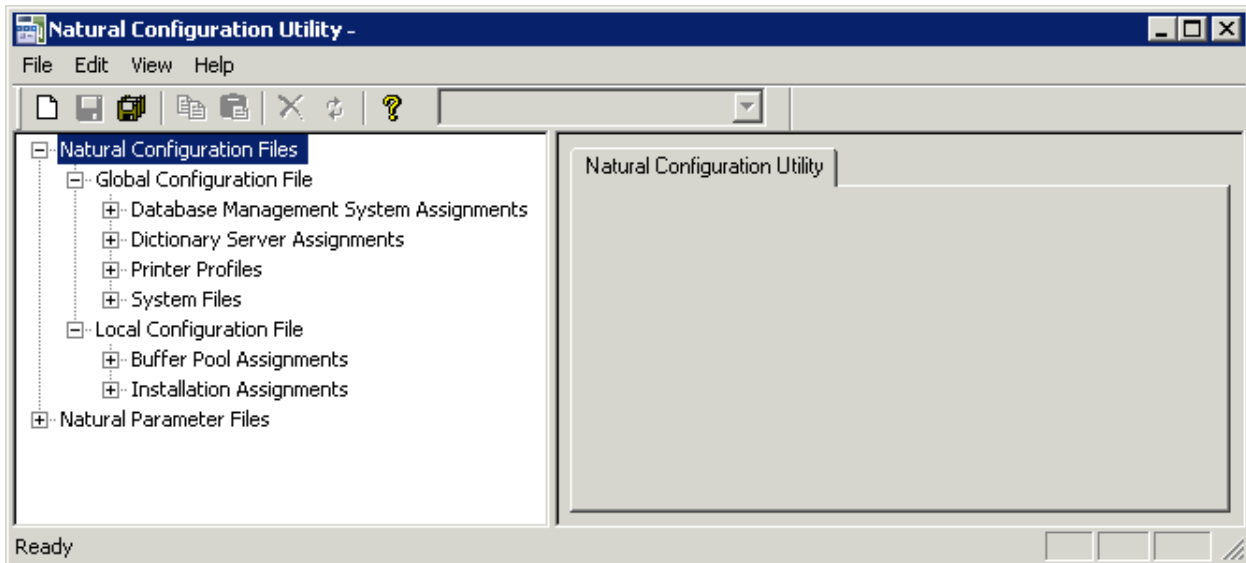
Natural Configuration Utility -

File Edit View Help

Natural Configuration Files
Global Configuration File
Database Management System Assignments
Dictionary Server Assignments
Printer Profiles
System Files
Local Configuration File
Buffer Pool Assignments
Installation Assignments
Natural Parameter Files

Natural Configuration Utility

Ready